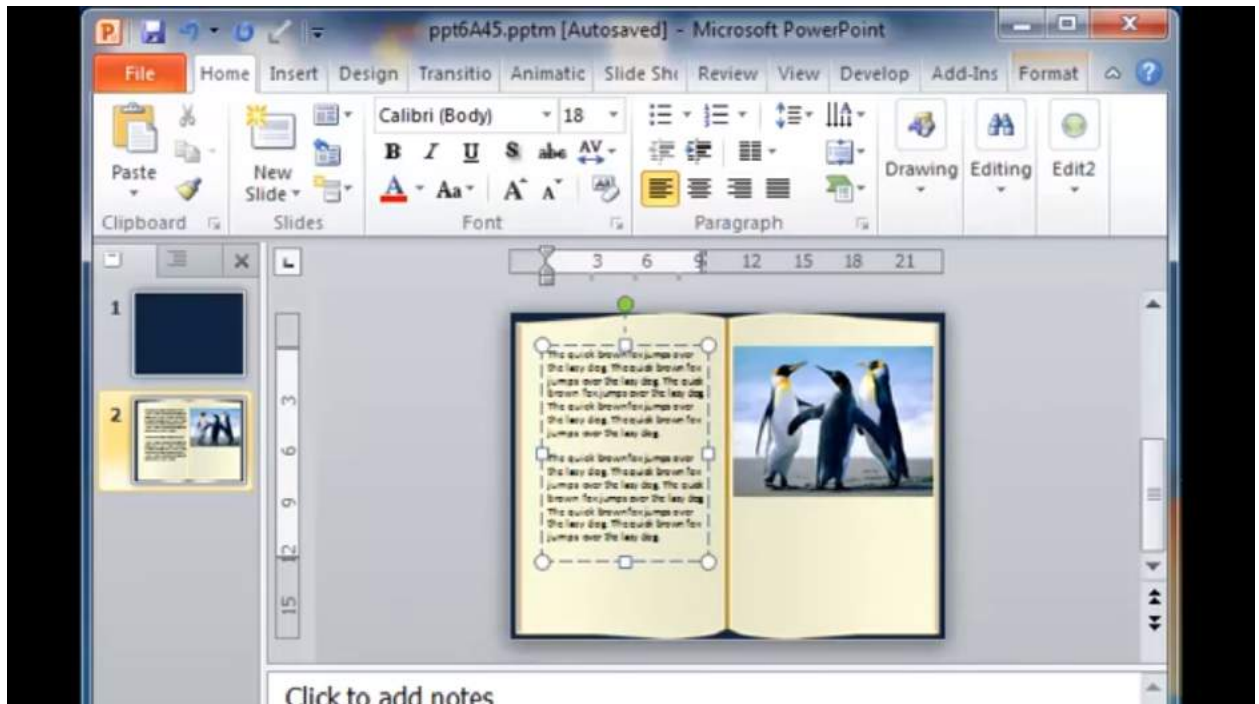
ppt6A45.pptm [Autosaved] - Microsoft PowerPoint

File | Home | Insert | Design | Transitio | Animatic | Slide Sh | Review | View | Develop | Add-Ins | Format

Paste
New Slide
Calibri (Body) 18
B I U S abe AV
A Aa A A
Drawing | Editing | Edit2
Clipboard | Slides | Font | Paragraph

3 6 9 12 15 18 21

1
2

3
6
9
12
15

The quick brown fox jumps over the lazy dog. The quick brown fox jumps over the lazy dog. The quick brown fox jumps over the lazy dog. The quick brown fox jumps over the lazy dog. The quick brown fox jumps over the lazy dog.

The quick brown fox jumps over the lazy dog. The quick brown fox jumps over the lazy dog. The quick brown fox jumps over the lazy dog. The quick brown fox jumps over the lazy dog. The quick brown fox jumps over the lazy dog.

Click to add notes